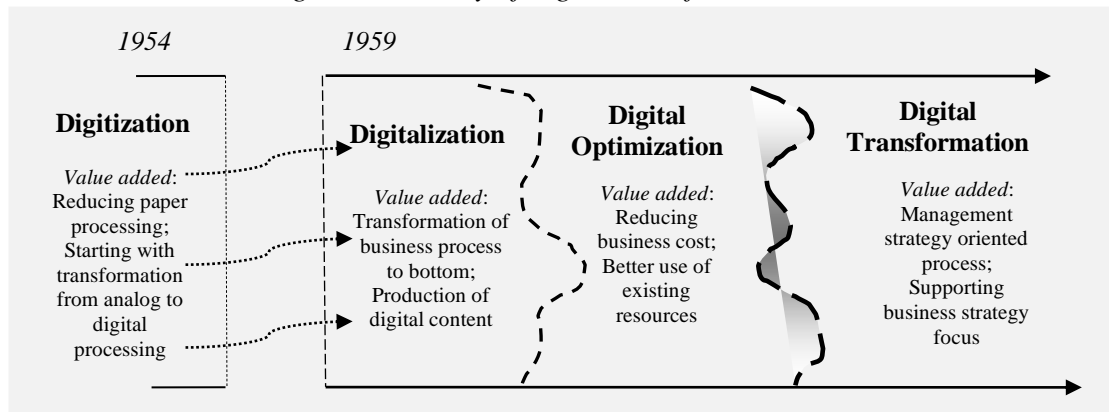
1954

1959

Digitization

Value added: Reducing paper processing; Starting with transformation from analog to digital processing

Digitalization

Value added: Transformation of business process to bottom; Production of digital content

Digital Optimization

Value added: Reducing business cost; Better use of existing resources

Digital Transformation

Value added: Management strategy oriented process; Supporting business strategy focus